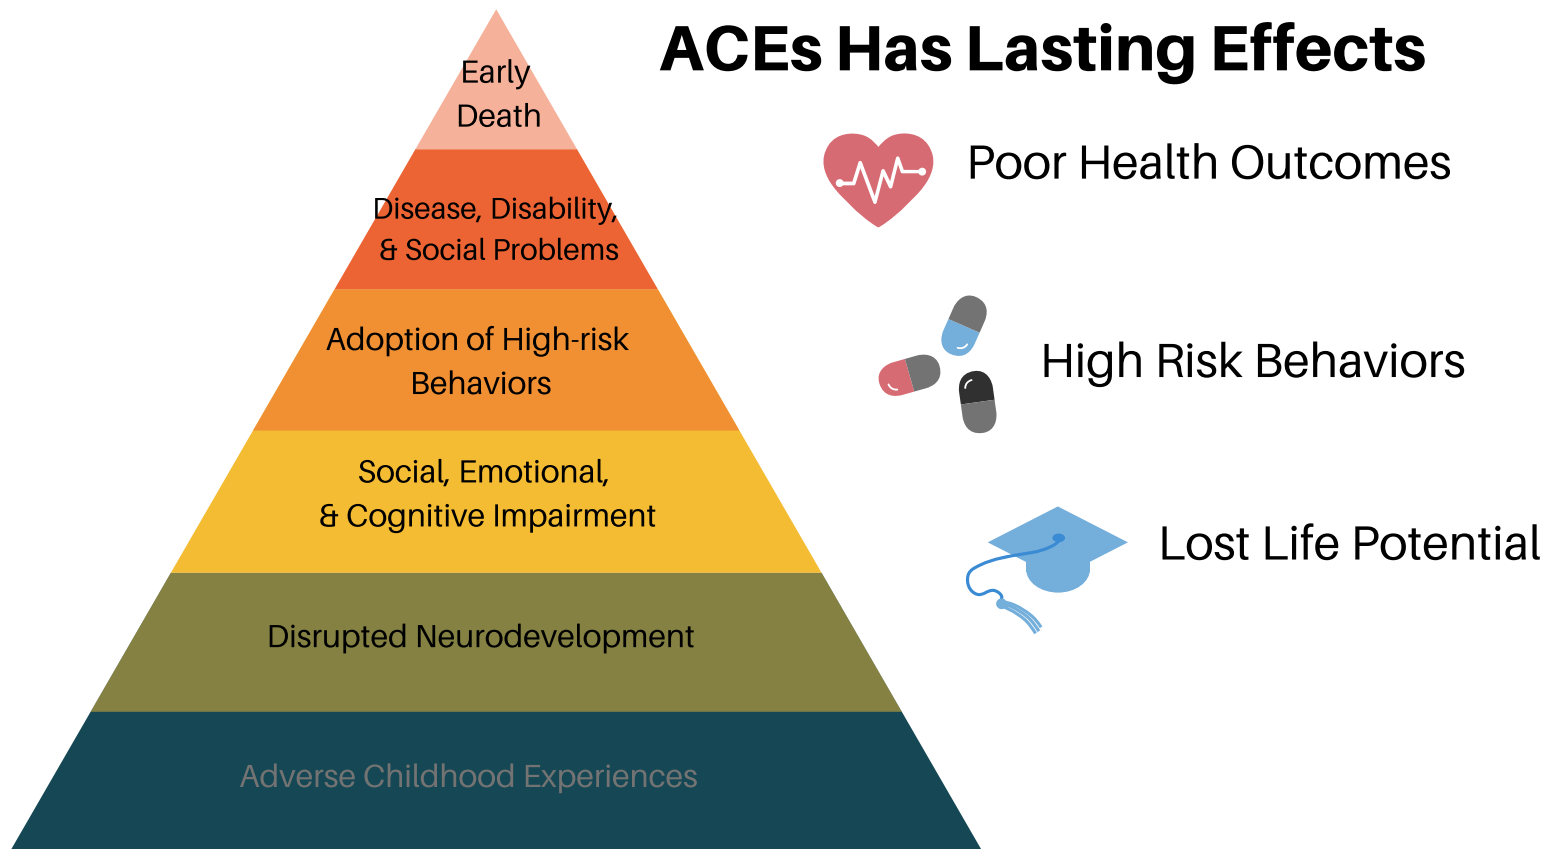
Early Death

Disease, Disability, & Social Problems

Adoption of High-risk Behaviors

Social, Emotional, & Cognitive Impairment

Disrupted Neurodevelopment

Adverse Childhood Experiences

ACEs Has Lasting Effects

Poor Health Outcomes

High Risk Behaviors

Lost Life Potential